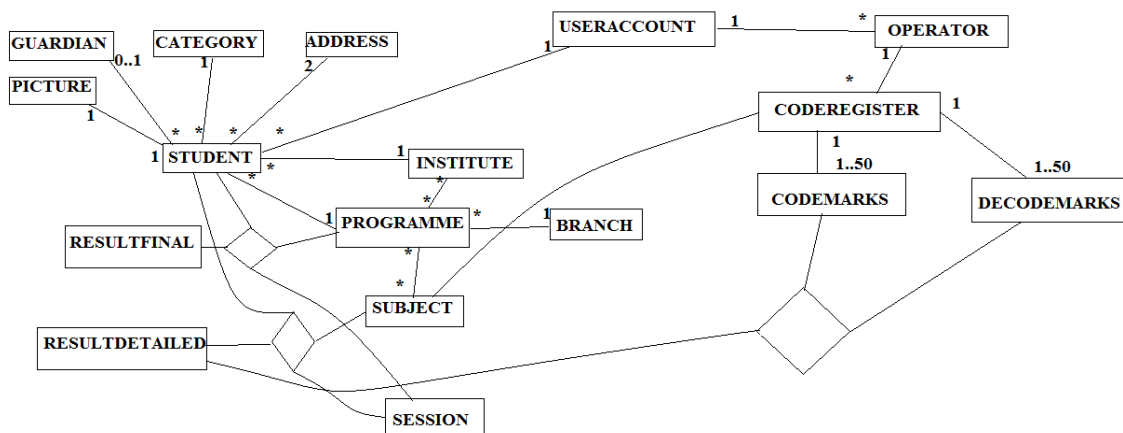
GUARDIAN 0..1
CATEGORY 1
ADDRESS 2
USERACCOUNT 1
1
*
OPERATOR 1
PICTURE 1
*
CODEREGISTER 1
* * * *
1 STUDENT
1 INSTITUTE
1
1..50
1..50
* *
*
CODEMARKS
DECODEMARKS
RESULTFINAL
1 PROGRAMME *
1 BRANCH
*
*
SUBJECT
RESULTDETAILED
SESSION